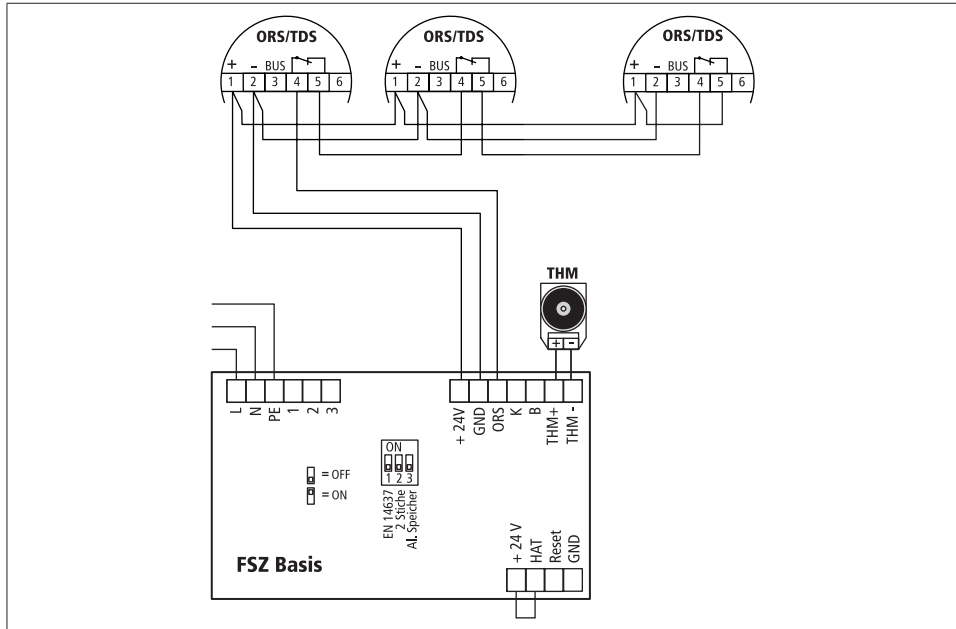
ORS/TDS
+ - BUS
1 2 3 4 5 6

ORS/TDS
+ - BUS
1 2 3 4 5 6

ORS/TDS
+ - BUS
1 2 3 4 5 6

THM
+ -

L
N
PE
1
2
3

+ 24V
GND
ORS
K
B
THM+
THM -

ON
1 2 3

= OFF
= ON

EN 14637
2 Stiche
Al. Speicher

+ 24 V
HAT
Reset
GND

FSZ Basis